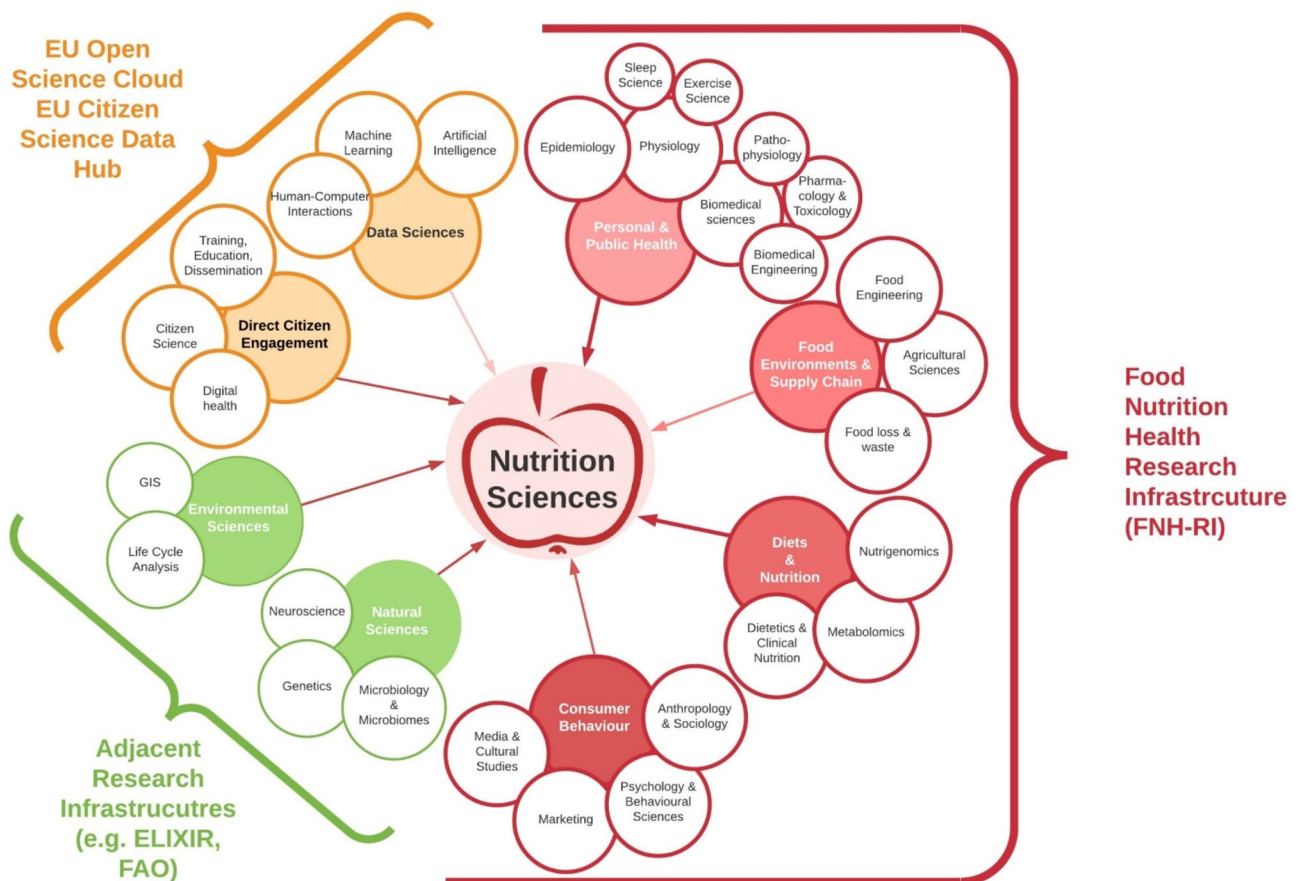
EU Open Science Cloud
EU Citizen Science Data Hub

Machine Learning

Artificial Intelligence

Human-Computer Interactions

Data Sciences

Training, Education, Dissemination

Citizen Science

Direct Citizen Engagement

Digital health

Sleep Science

Exercise Science

Epidemiology

Physiology

Patho-physiology

Pharma-cology & Toxicology

Biomedical sciences

Personal & Public Health

Biomedical Engineering

Food Engineering

Food Environments & Supply Chain

Agricultural Sciences

Food loss & waste

Nutrition Sciences

GIS

Environmental Sciences

Life Cycle Analysis

Neuroscience

Natural Sciences

Genetics

Microbiology & Microbiomes

Diets & Nutrition

Nutrigenomics

Dietetics & Clinical Nutrition

Metabolomics

Consumer Behaviour

Anthropology & Sociology

Media & Cultural Studies

Psychology & Behavioural Sciences

Marketing

Food Nutrition Health Research Infrastrcuture (FNH-RI)

Adjacent Research Infrastrucutres (e.g. ELIXIR, FAO)